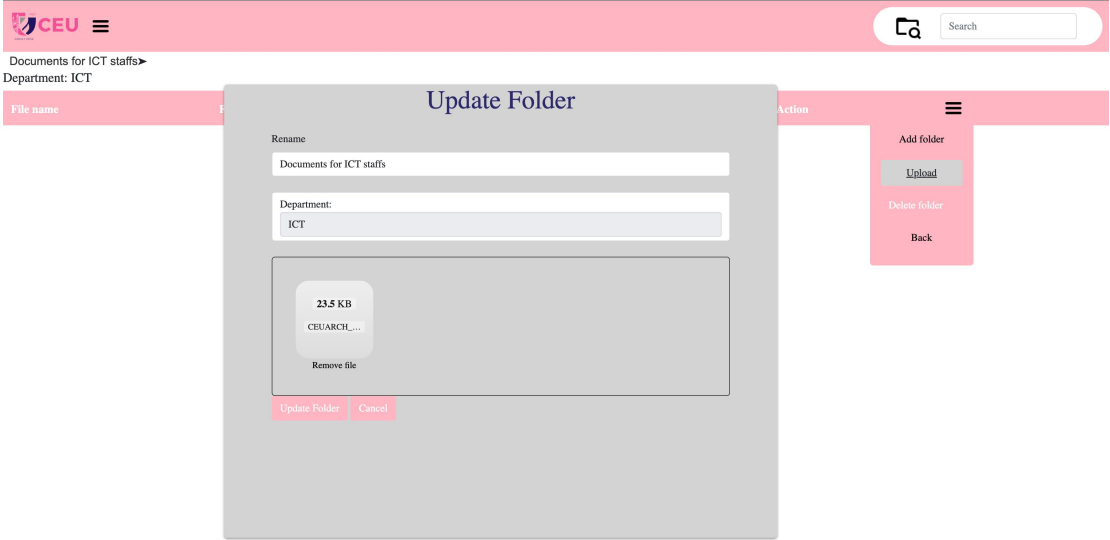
CEU

Search

Documents for ICT staffs➤
Department: ICT

File name

F

Update Folder

Action

Add folder

Upload

Delete folder

Back

Rename

Documents for ICT staffs

Department:

ICT

23.5 KB

CEUARCH_...

Remove file

Update Folder Cancel